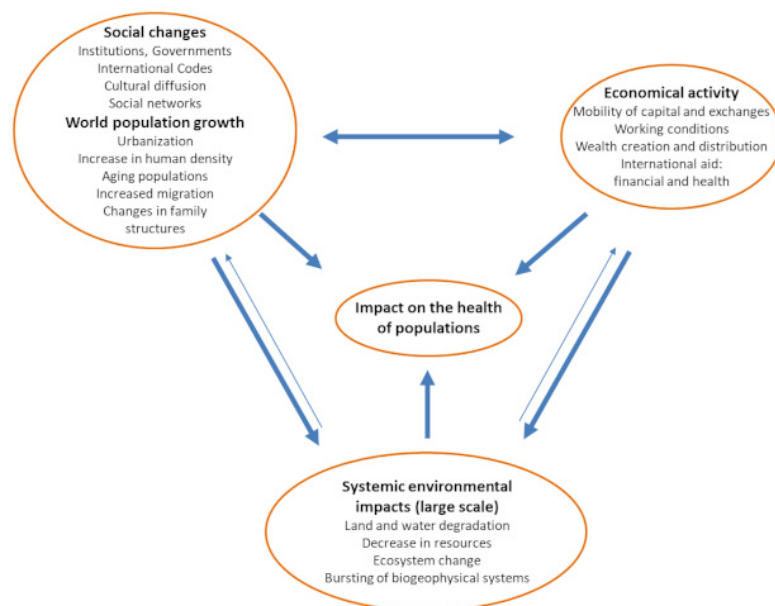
Social changes
Institutions, Governments
International Codes
Cultural diffusion
Social networks
World population growth
Urbanization
Increase in human density
Aging populations
Increased migration
Changes in family structures

Economical activity
Mobility of capital and exchanges
Working conditions
Wealth creation and distribution
International aid: financial and health

Impact on the health of populations

Systemic environmental impacts (large scale)
Land and water degradation
Decrease in resources
Ecosystem change
Bursting of biogeophysical systems